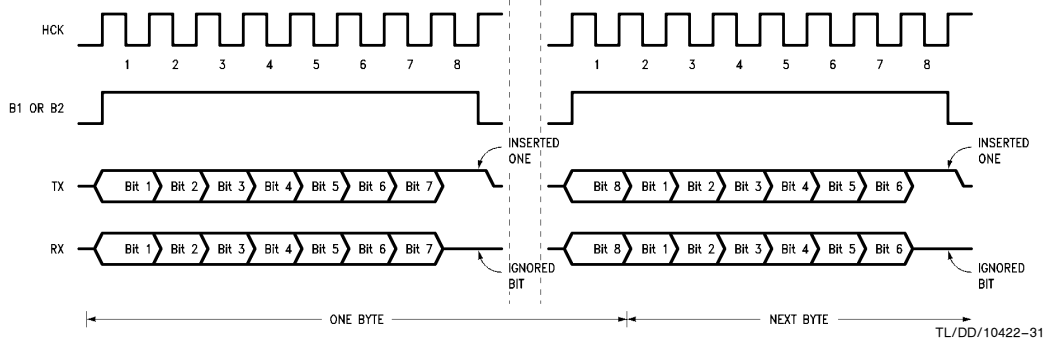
HCK

1 2 3 4 5 6 7 8

1 2 3 4 5 6 7 8

B1 OR B2

INSERTED ONE

INSERTED ONE

TX

Bit 1 Bit 2 Bit 3 Bit 4 Bit 5 Bit 6 Bit 7

Bit 8 Bit 1 Bit 2 Bit 3 Bit 4 Bit 5 Bit 6

RX

Bit 1 Bit 2 Bit 3 Bit 4 Bit 5 Bit 6 Bit 7

Bit 8 Bit 1 Bit 2 Bit 3 Bit 4 Bit 5 Bit 6

IGNORED BIT

IGNORED BIT

ONE BYTE

NEXT BYTE

TL/DD/10422–31